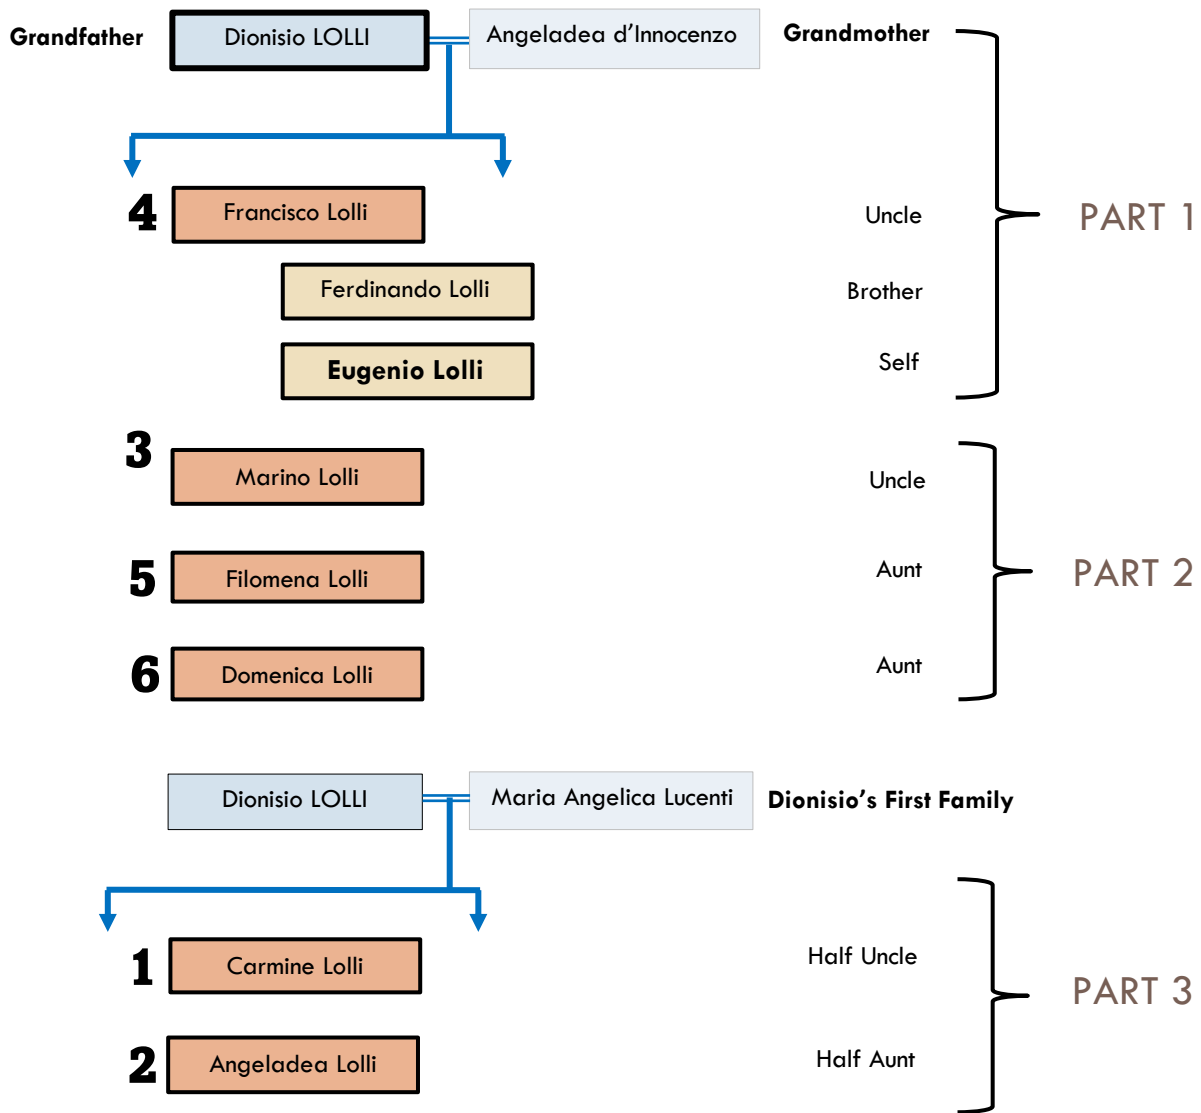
Grandfather Dionisio LOLLI Angeladea d'Innocenzo Grandmother

4 Francisco Lolli Uncle

Ferdinando Lolli Brother

Eugenio Lolli Self

PART 1

3 Marino Lolli Uncle

5 Filomena Lolli Aunt

6 Domenica Lolli Aunt

PART 2

Dionisio LOLLI Maria Angelica Lucenti Dionisio's First Family

1 Carmine Lolli Half Uncle

2 Angeladea Lolli Half Aunt

PART 3